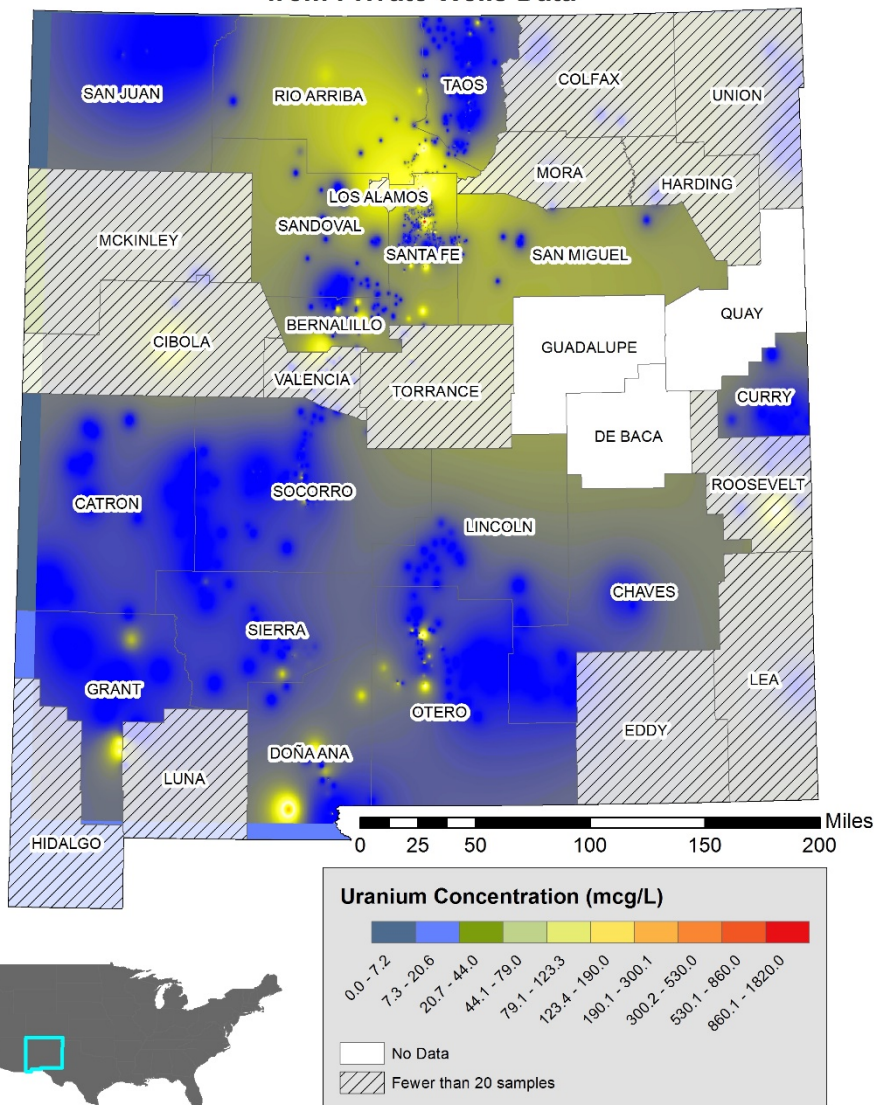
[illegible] Private Wells Data

SAN JUAN
RIO ARRIBA
TAOS
COLFAX
UNION
MORA
HARDING
LOS ALAMOS
SANDOVAL
MCKINLEY
SANTA FE
SAN MIGUEL
BERNALILLO
QUAY
CIBOLA
GUADALUPE
VALENCIA
TORRANCE
CURRY
DE BACA
ROOSEVELT
CATRON
SOCORRO
LINCOLN
CHAVES
SIERRA
GRANT
LEA
OTERO
EDDY
DOÑA ANA
LUNA
HIDALGO

Miles
0 25 50 100 150 200

Uranium Concentration (mcg/L)

0.0 - 7.2
7.3 - 20.6
20.7 - 44.0
44.1 - 79.0
79.1 - 123.3
123.4 - 190.0
190.1 - 300.1
300.2 - 530.0
530.1 - 860.0
860.1 - 1820.0

No Data
Fewer than 20 samples